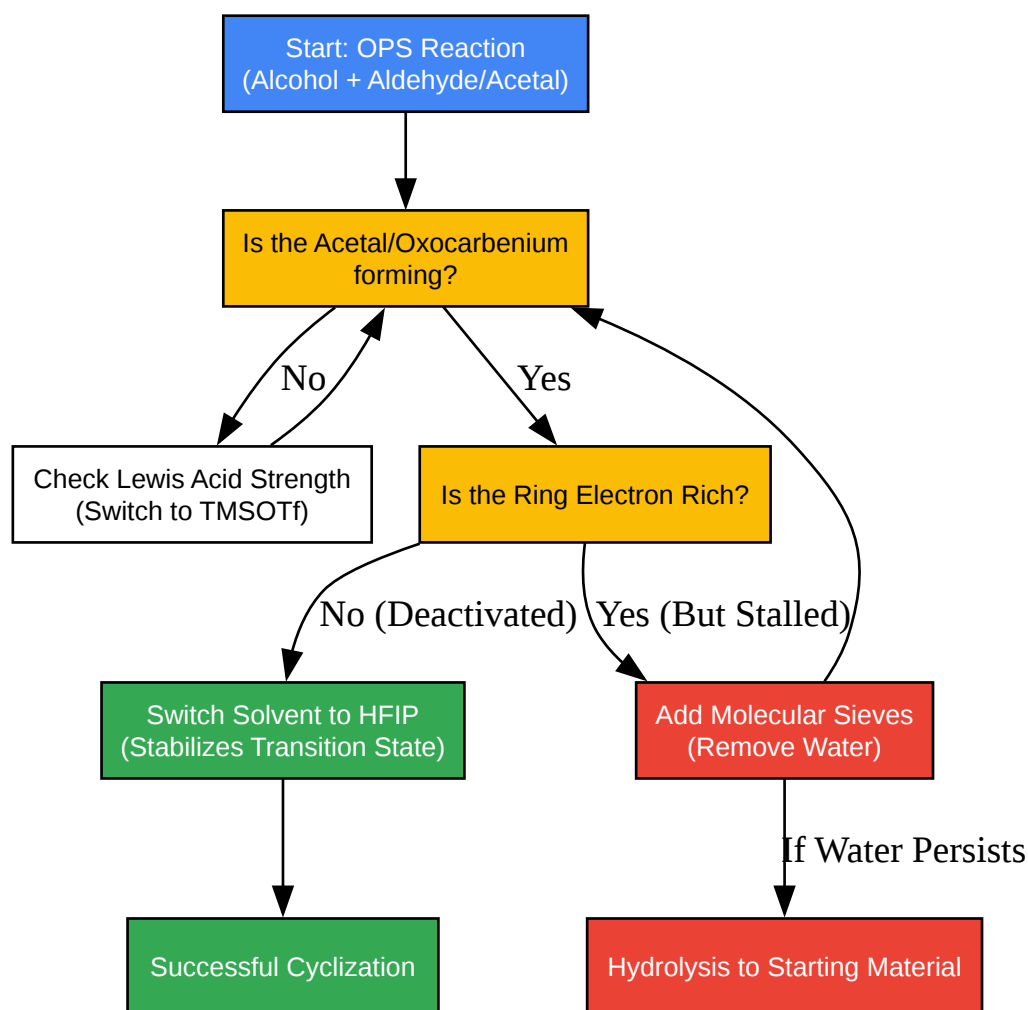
Start: OPS Reaction
(Alcohol + Aldehyde/Acetal)

Is the Acetal/Oxocarbenium forming?

No

Yes

Check Lewis Acid Strength
(Switch to TMSOTf)

Is the Ring Electron Rich?

No (Deactivated)

Yes (But Stalled)

Switch Solvent to HFIP
(Stabilizes Transition State)

Add Molecular Sieves
(Remove Water)

If Water Persists

Successful Cyclization

Hydrolysis to Starting Material